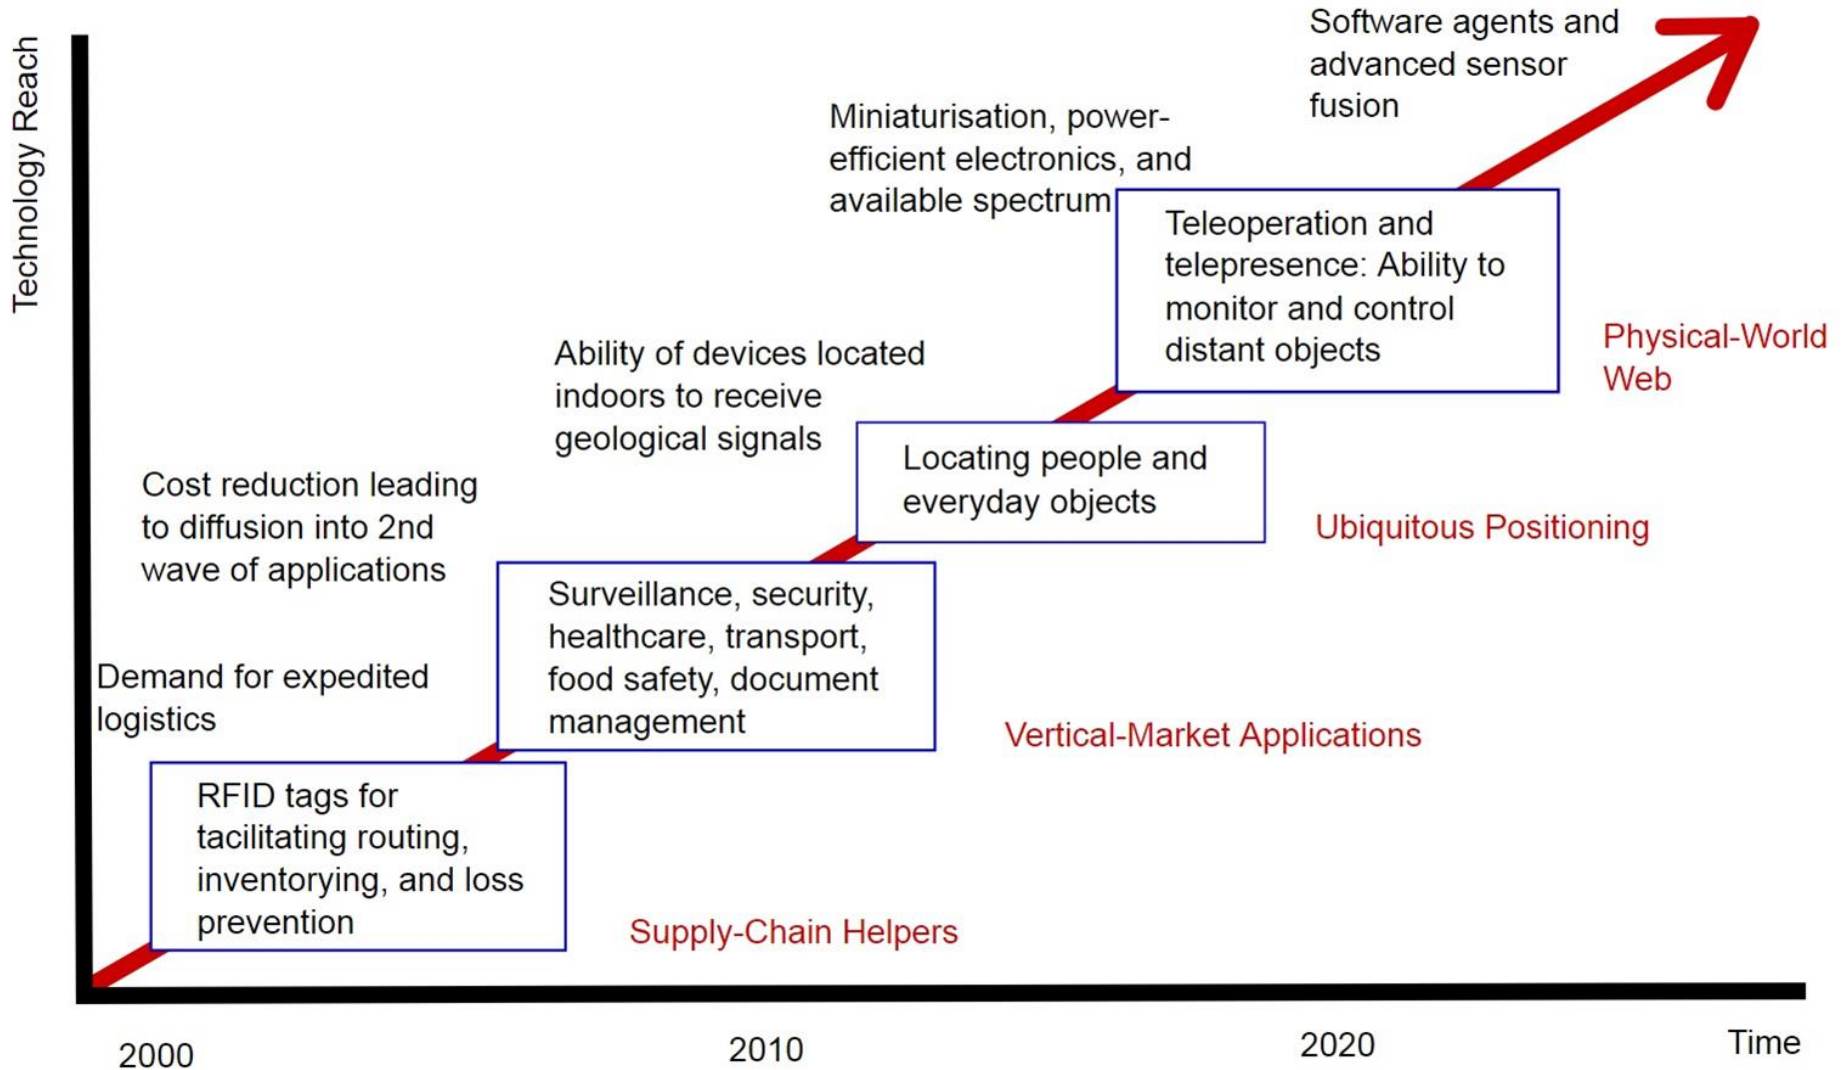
Technology Reach

Software agents and advanced sensor fusion

Miniaturisation, power-efficient electronics, and available spectrum

Teleoperation and telepresence: Ability to monitor and control distant objects

Physical-World Web

Ability of devices located indoors to receive geological signals

Locating people and everyday objects

Ubiquitous Positioning

Cost reduction leading to diffusion into 2nd wave of applications

Surveillance, security, healthcare, transport, food safety, document management

Demand for expedited logistics

Vertical-Market Applications

RFID tags for tacilitating routing, inventorying, and loss prevention

Supply-Chain Helpers

2000

2010

2020

Time